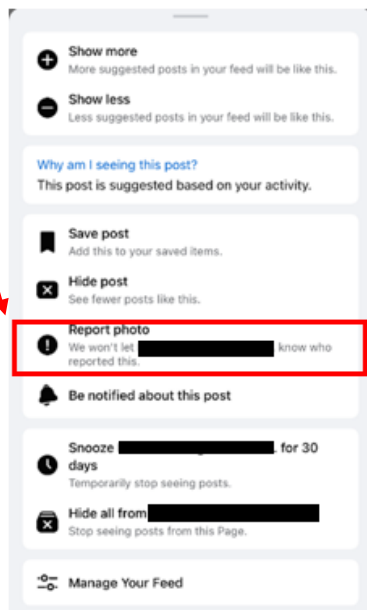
Show more
More suggested posts in your feed will be like this.

Show less
Less suggested posts in your feed will be like this.

Why am I seeing this post?
This post is suggested based on your activity.

Save post
Add this to your saved items.

Hide post
See fewer posts like this.

Report photo
We won't let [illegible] know who reported this.

Be notified about this post

Snooze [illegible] for 30 days
Temporarily stop seeing posts.

Hide all from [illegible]
Stop seeing posts from this Page.

Manage Your Feed